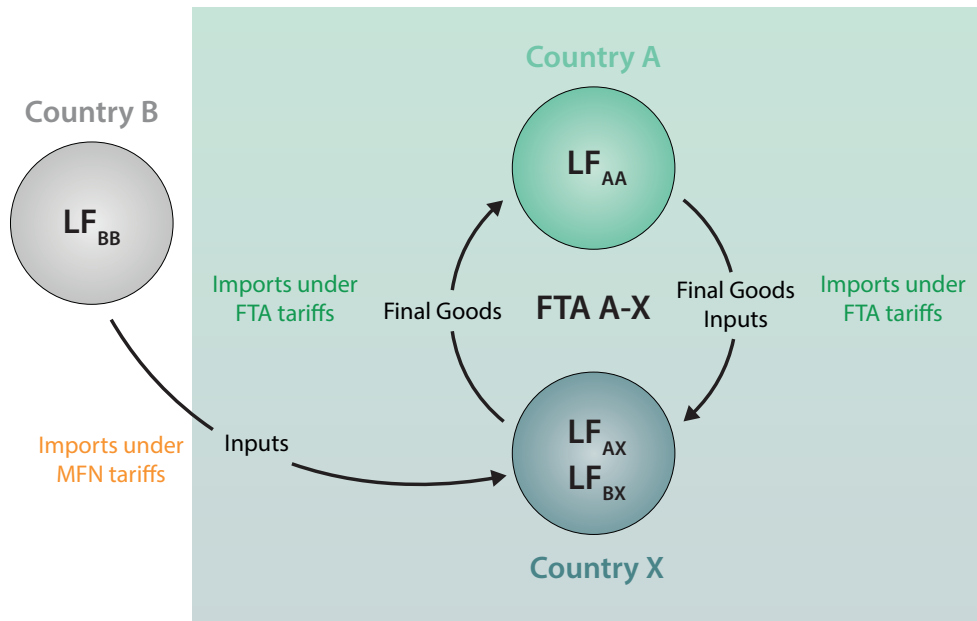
Country A

Country B

$LF_{AA}$

$LF_{BB}$

Imports under FTA tariffs

Final Goods

FTA A-X

Final Goods Inputs

Imports under FTA tariffs

Imports under MFN tariffs

Inputs

$LF_{AX}$
$LF_{BX}$

Country X